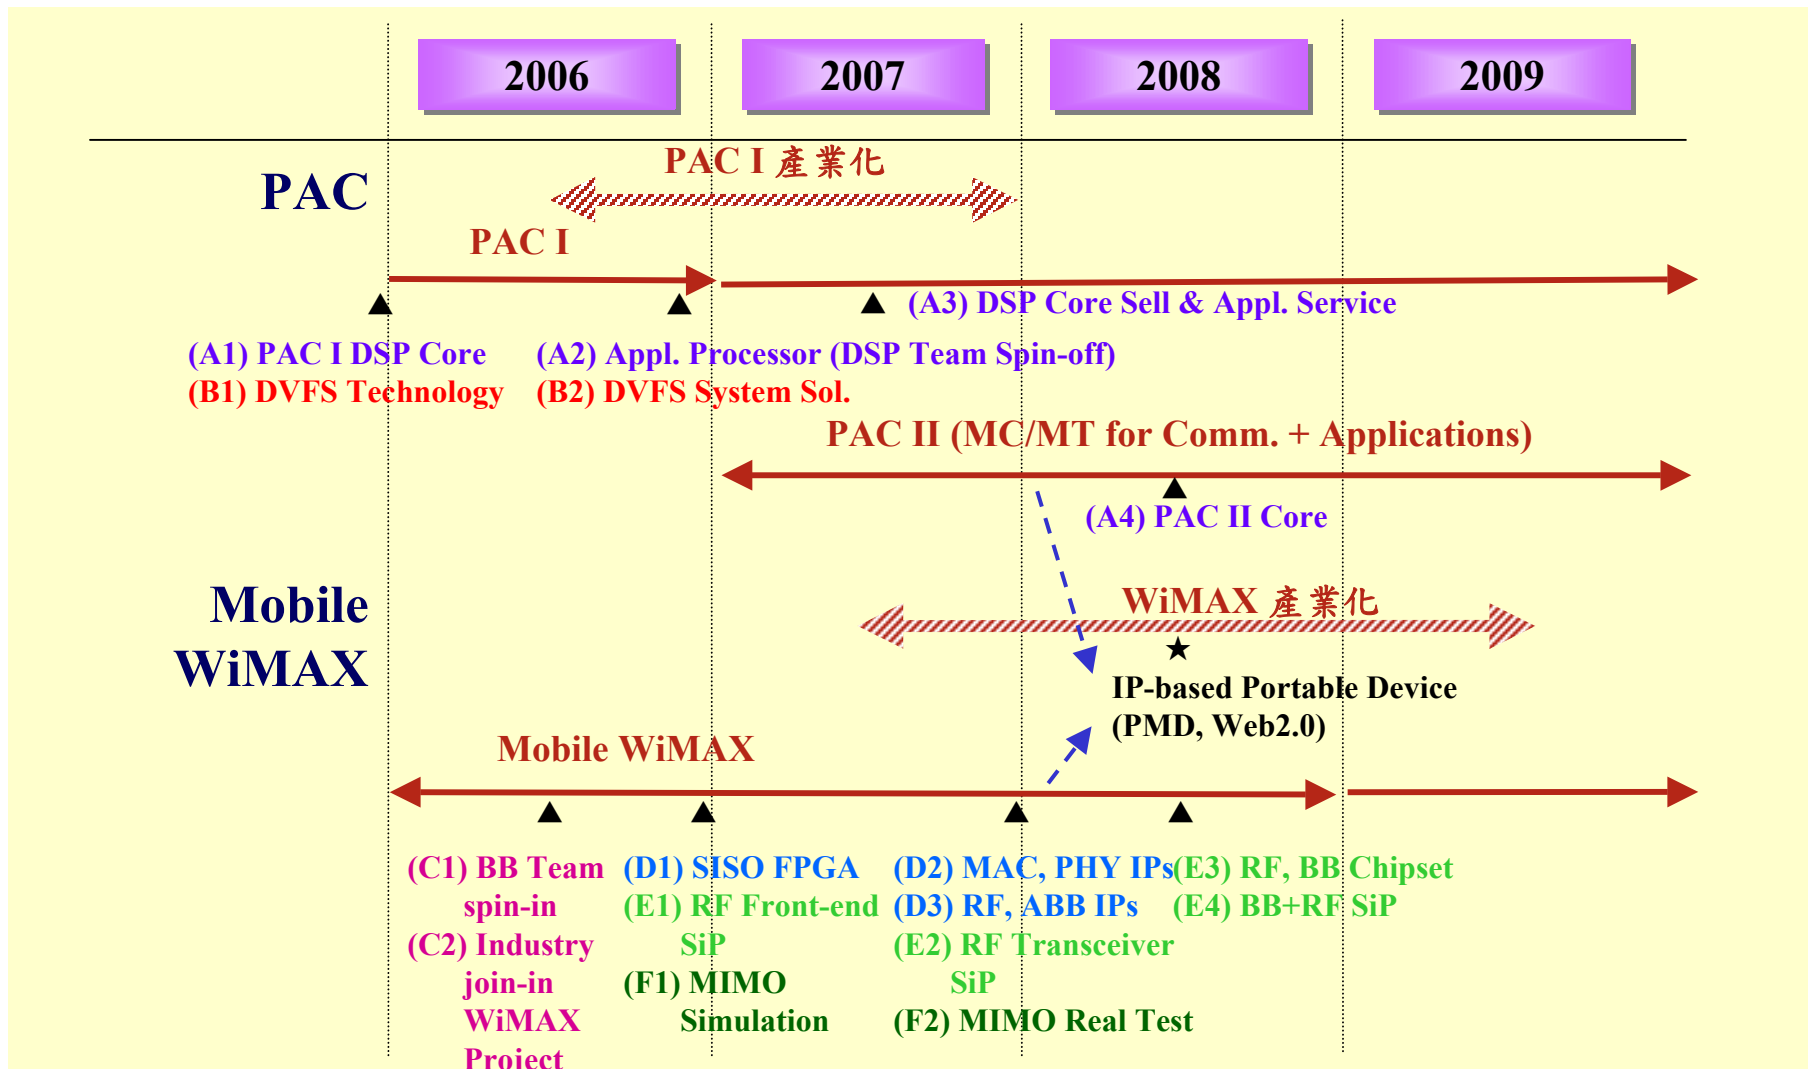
2006

2007

2008

2009

PAC

PAC I 產業化

PAC I

(A3) DSP Core Sell & Appl. Service

(A1) PAC I DSP Core
(B1) DVFS Technology

(A2) Appl. Processor (DSP Team Spin-off)
(B2) DVFS System Sol.

PAC II (MC/MT for Comm. + Applications)

(A4) PAC II Core

Mobile WiMAX

WiMAX 產業化

IP-based Portable Device
(PMD, Web2.0)

Mobile WiMAX

(C1) BB Team spin-in
(C2) Industry join-in WiMAX Project

(D1) SISO FPGA
(E1) RF Front-end SiP
(F1) MIMO Simulation

(D2) MAC, PHY IPs
(D3) RF, ABB IPs
(E2) RF Transceiver SiP
(F2) MIMO Real Test

(E3) RF, BB Chipset
(E4) BB+RF SiP